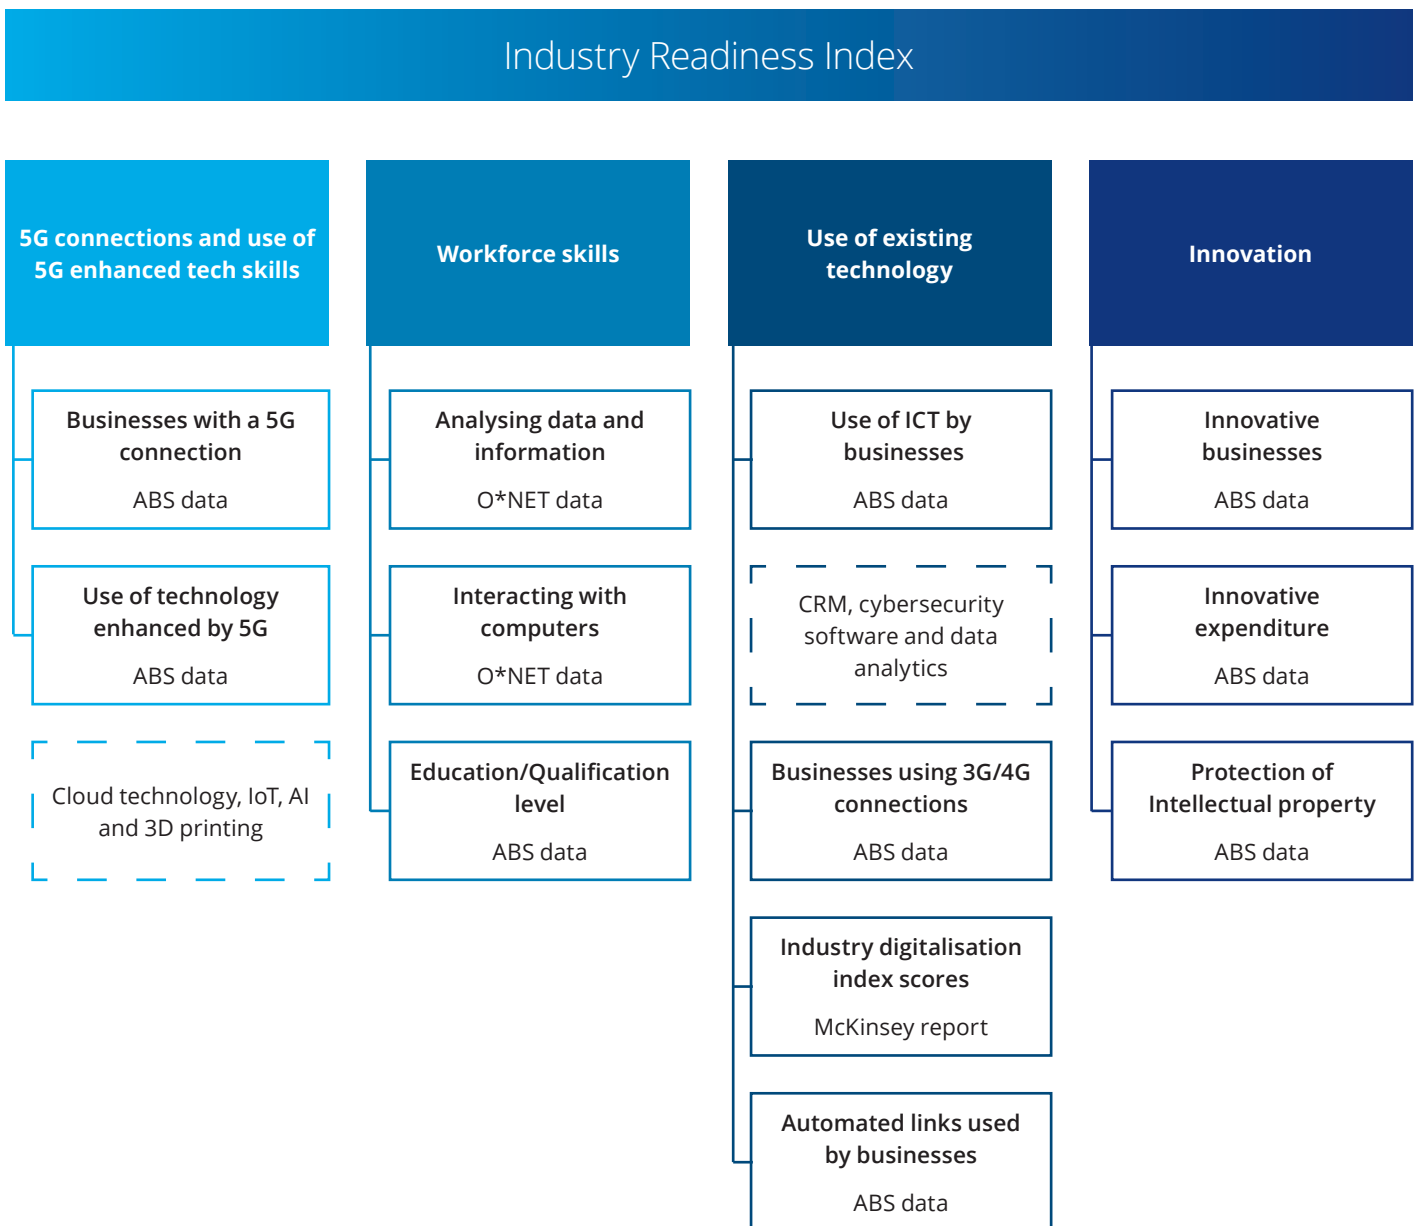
Industry Readiness Index

5G connections and use of 5G enhanced tech skills

Businesses with a 5G connection
ABS data

Use of technology enhanced by 5G
ABS data

Cloud technology, IoT, AI and 3D printing

Workforce skills

Analysing data and information
O*NET data

Interacting with computers
O*NET data

Education/Qualification level
ABS data

Use of existing technology

Use of ICT by businesses
ABS data

CRM, cybersecurity software and data analytics

Businesses using 3G/4G connections
ABS data

Industry digitalisation index scores
McKinsey report

Automated links used by businesses
ABS data

Innovation

Innovative businesses
ABS data

Innovative expenditure
ABS data

Protection of Intellectual property
ABS data